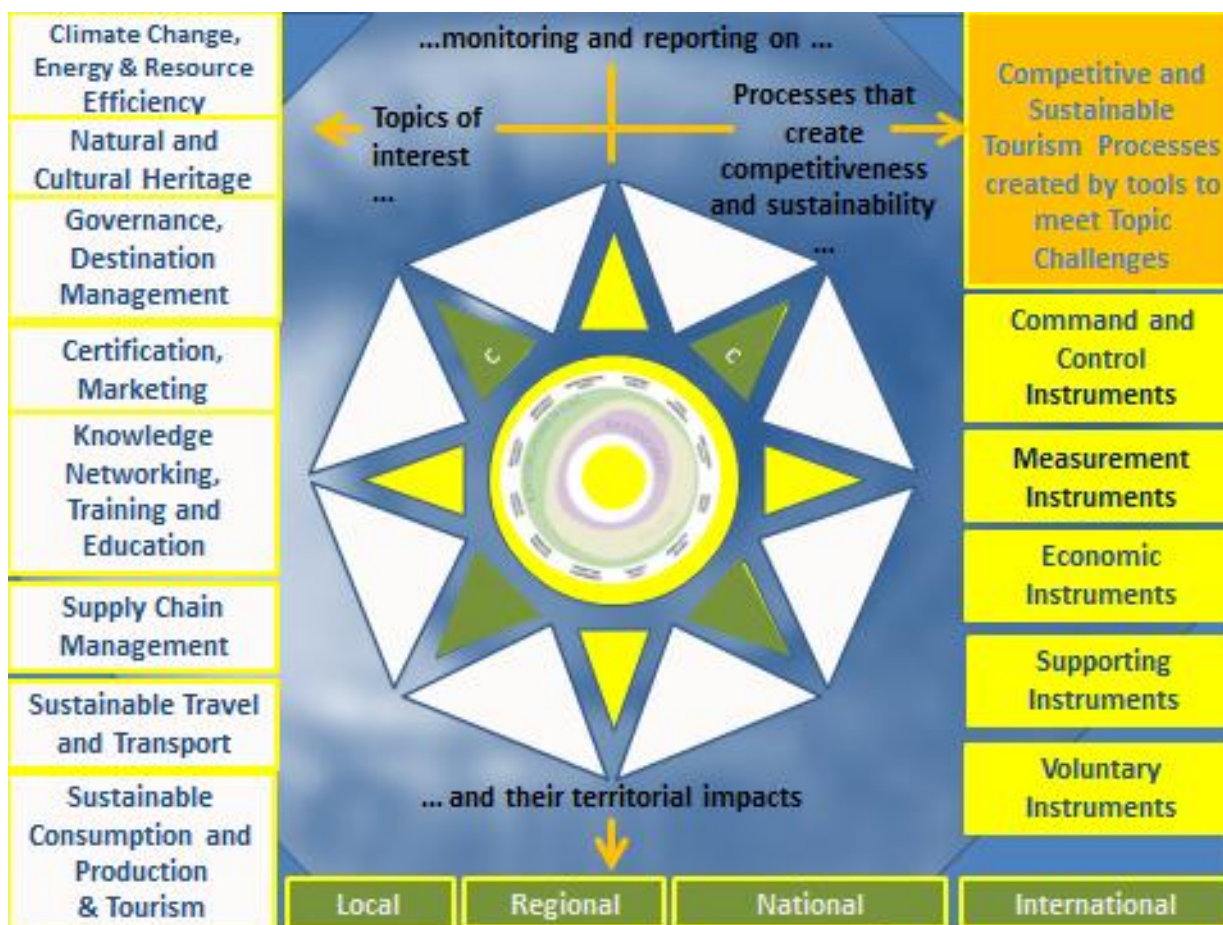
Climate Change, Energy & Resource Efficiency

Natural and Cultural Heritage

Governance, Destination Management

Certification, Marketing

Knowledge Networking, Training and Education

Supply Chain Management

Sustainable Travel and Transport

Sustainable Consumption and Production & Tourism

...monitoring and reporting on ...

Topics of interest ...

Processes that create competitiveness and sustainability ...

... and their territorial impacts

Competitive and Sustainable Tourism Processes created by tools to meet Topic Challenges

Command and Control Instruments

Measurement Instruments

Economic Instruments

Supporting Instruments

Voluntary Instruments

Local

Regional

National

International